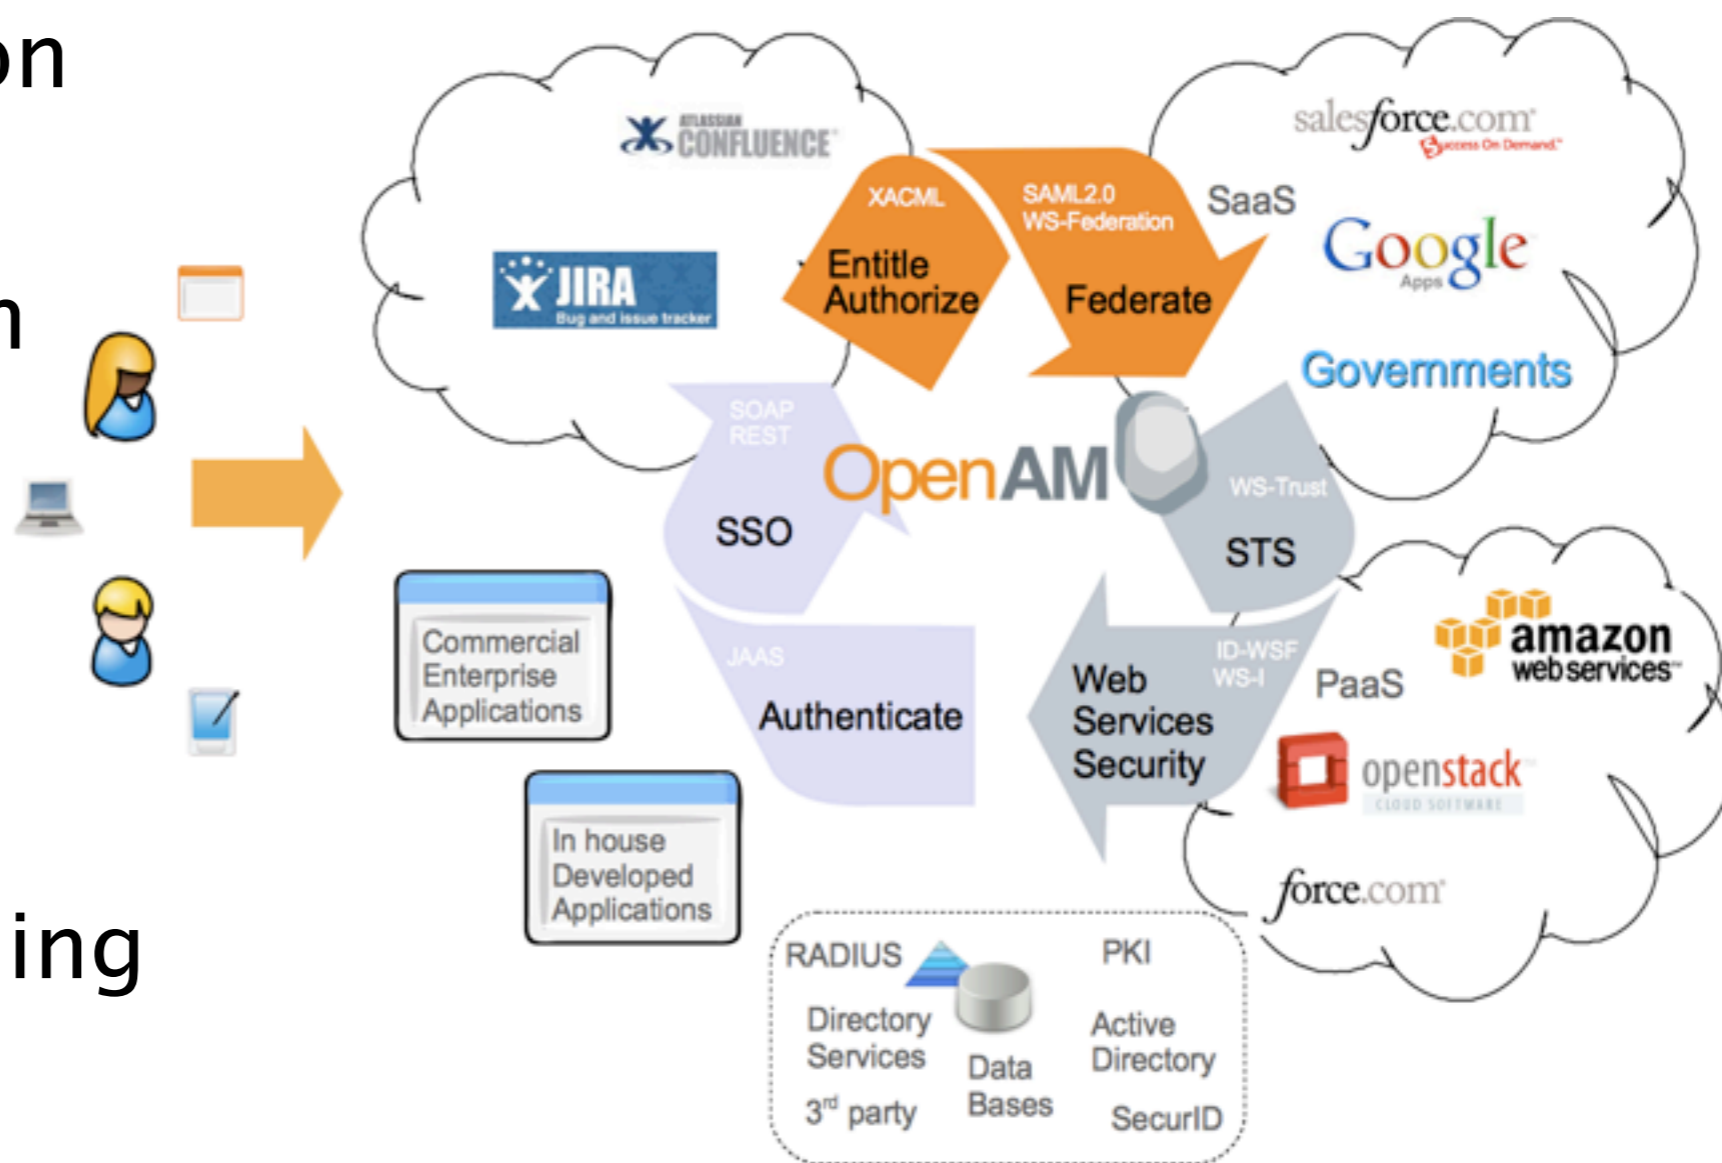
on

n

ing

ATLASSIAN CONFLUENCE

JIRA Bug and issue tracker

XACML
Entitle
Authorize

SAML2.0
WS-Federation
Federate

SaaS

salesforce.com Success On Demand

Google Apps

Governments

SOAP
REST
SSO

OpenAM

WS-Trust
STS

Commercial Enterprise Applications

In house Developed Applications

JAAS
Authenticate

ID-WSF
WS-I
Web Services Security

PaaS

amazon web services

openstack CLOUD SOFTWARE

force.com

RADIUS
Directory Services
3$^{rd}$ party
Data Bases
PKI
Active Directory
SecurID